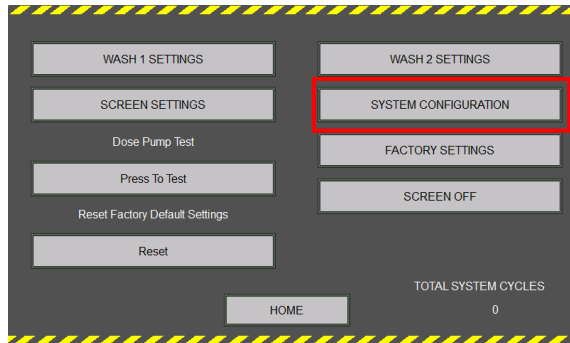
WASH 1 SETTINGS

WASH 2 SETTINGS

SCREEN SETTINGS

SYSTEM CONFIGURATION

Dose Pump Test

FACTORY SETTINGS

Press To Test

SCREEN OFF

Reset Factory Default Settings

Reset

TOTAL SYSTEM CYCLES

HOME

0